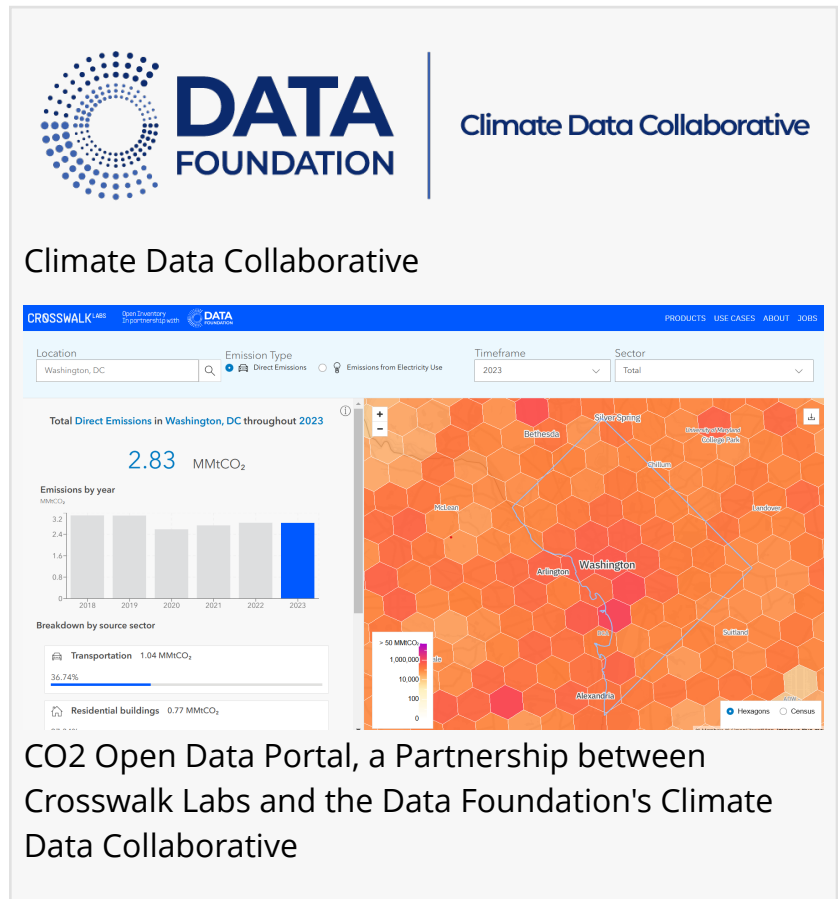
DATA FOUNDATION

Climate Data Collaborative

Climate Data Collaborative

CROSSWALK LABS Open Inventory Partnership with DATA FOUNDATION

PRODUCTS USE CASES ABOUT JOBS

Location
Washington, DC

Emission Type
Direct Emissions
Emissions from Electricity Use

Timeframe
2023

Sector
Total

Total Direct Emissions in Washington, DC throughout 2023

2.83 MMtCO₂

Emissions by year
MMtCO₂

| 3.2 |
| 2.4 |
| 1.6 |
| 0.8 |
| 0 |

2018 2019 2020 2021 2022 2023

Breakdown by source sector

Transportation 1.04 MMtCO₂
36.74%

Residential buildings 0.77 MMtCO₂

+
−

Silver Spring
Bethesda
University of Maryland College Park
Chillum
McLean
Landover
Washington
Arlington
Suitland
Alexandria

> 50 MMtCO₂
1,000,000
10,000
100
0

Hexagons
Census

CO2 Open Data Portal, a Partnership between Crosswalk Labs and the Data Foundation's Climate Data Collaborative